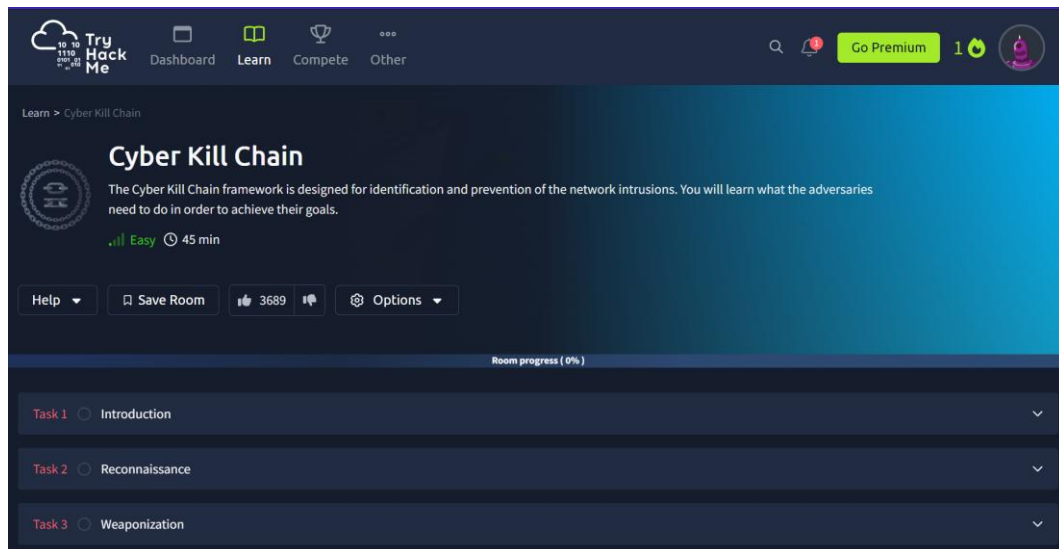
Try Hack Me

Dashboard Learn Compete Other

Go Premium 1

Learn > Cyber Kill Chain

Cyber Kill Chain

The Cyber Kill Chain framework is designed for identification and prevention of the network intrusions. You will learn what the adversaries need to do in order to achieve their goals.

Easy 45 min

Help Save Room 3689 Options

Room progress ( 0% )

Task 1 Introduction

Task 2 Reconnaissance

Task 3 Weaponization